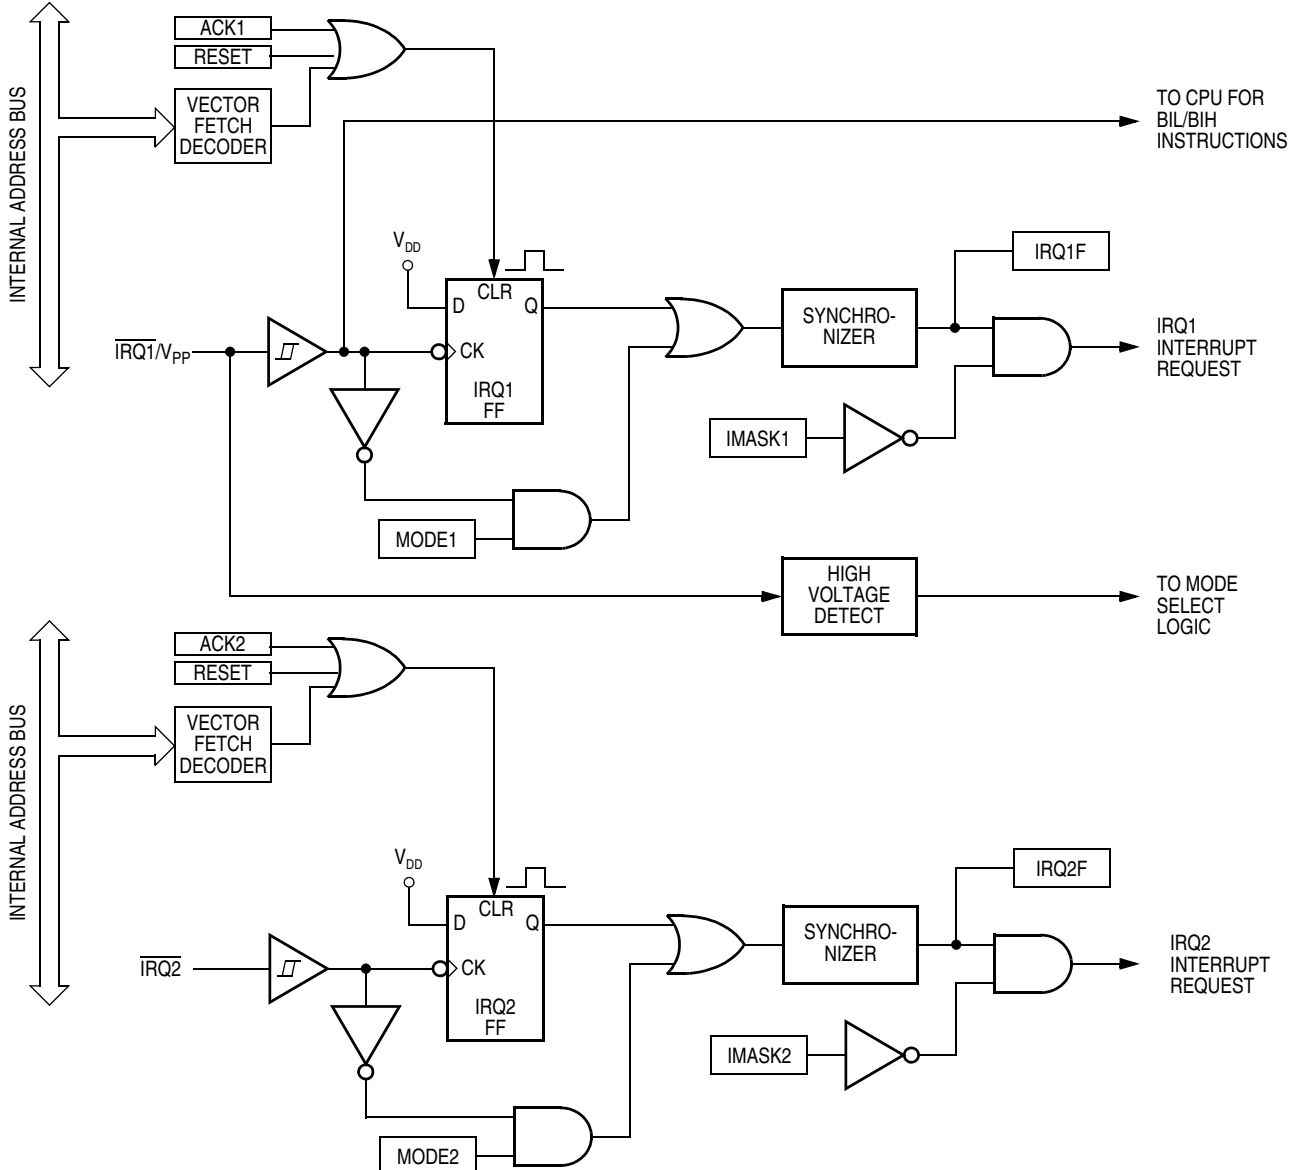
INTERNAL ADDRESS BUS

ACK1
RESET
VECTOR FETCH DECODER

TO CPU FOR BIL/BIH INSTRUCTIONS

$V_{DD}$

CLR
D
Q
CK
IRQ1 FF

IRQ1F

SYNCHRO-NIZER

$\overline{IRQ1}/V_{PP}$

IRQ1 INTERRUPT REQUEST

IMASK1

MODE1

HIGH VOLTAGE DETECT

TO MODE SELECT LOGIC

INTERNAL ADDRESS BUS

ACK2
RESET
VECTOR FETCH DECODER

$V_{DD}$

CLR
D
Q
CK
IRQ2 FF

IRQ2F

SYNCHRO-NIZER

$\overline{IRQ2}$

IRQ2 INTERRUPT REQUEST

IMASK2

MODE2